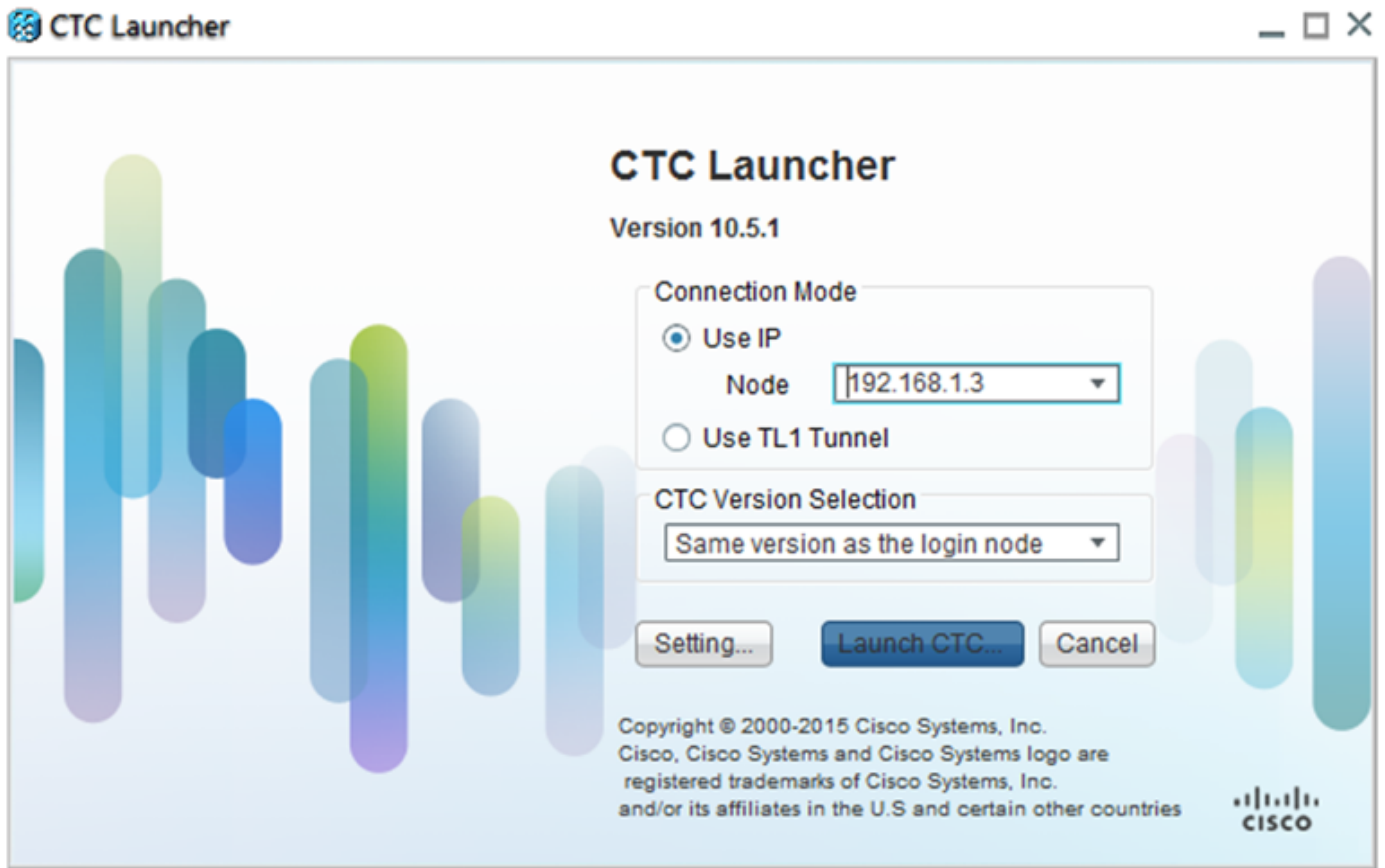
CTC Launcher

CTC Launcher

Version 10.5.1

Connection Mode

Use IP

Node 192.168.1.3

Use TL1 Tunnel

CTC Version Selection

Same version as the login node

Setting...

Launch CTC...

Cancel

Copyright © 2000-2015 Cisco Systems, Inc.
Cisco, Cisco Systems and Cisco Systems logo are registered trademarks of Cisco Systems, Inc. and/or its affiliates in the U.S and certain other countries

cisco